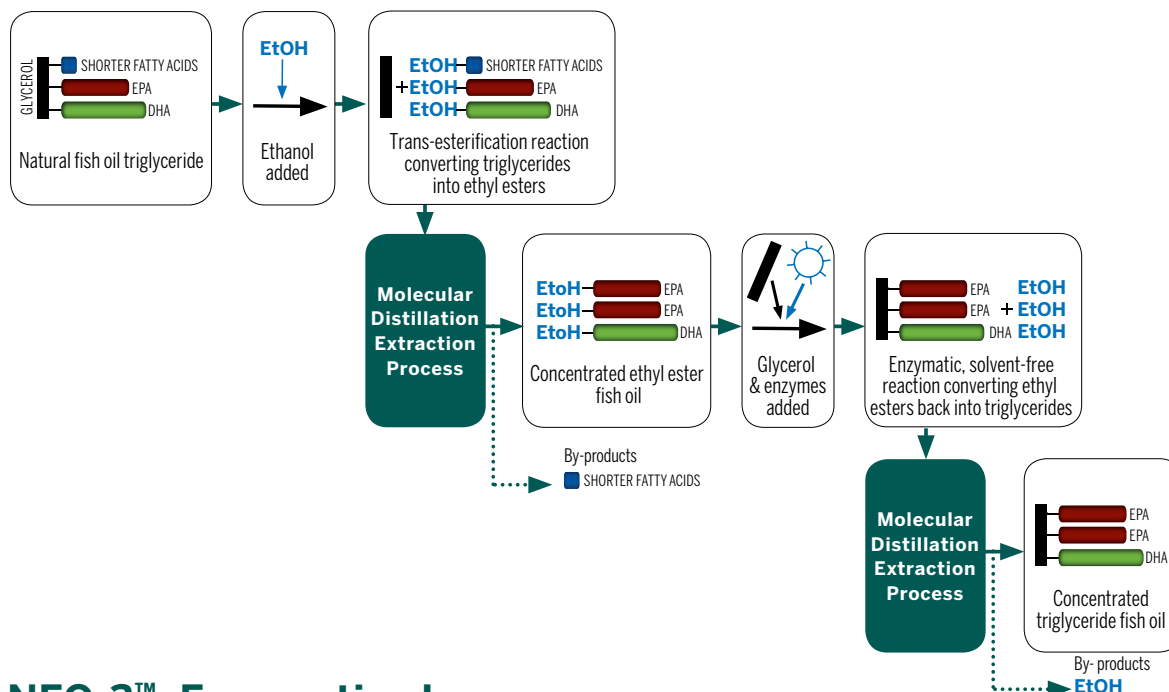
GLYCEROL
SHORTER FATTY ACIDS
EPA
DHA
Natural fish oil triglyceride

EtOH
Ethanol added

EtOH SHORTER FATTY ACIDS
+EtOH EPA
EtOH DHA
Trans-esterification reaction converting triglycerides into ethyl esters

Molecular Distillation Extraction Process

EtoH EPA
EtoH EPA
EtoH DHA
Concentrated ethyl ester fish oil

By-products
SHORTER FATTY ACIDS

Glycerol & enzymes added

EPA
EPA
DHA
EtOH
+ EtOH
EtOH
Enzymatic, solvent-free reaction converting ethyl esters back into triglycerides

Molecular Distillation Extraction Process

EPA
EPA
DHA
Concentrated triglyceride fish oil

By- products
EtOH

NEO-3™ Exceptional